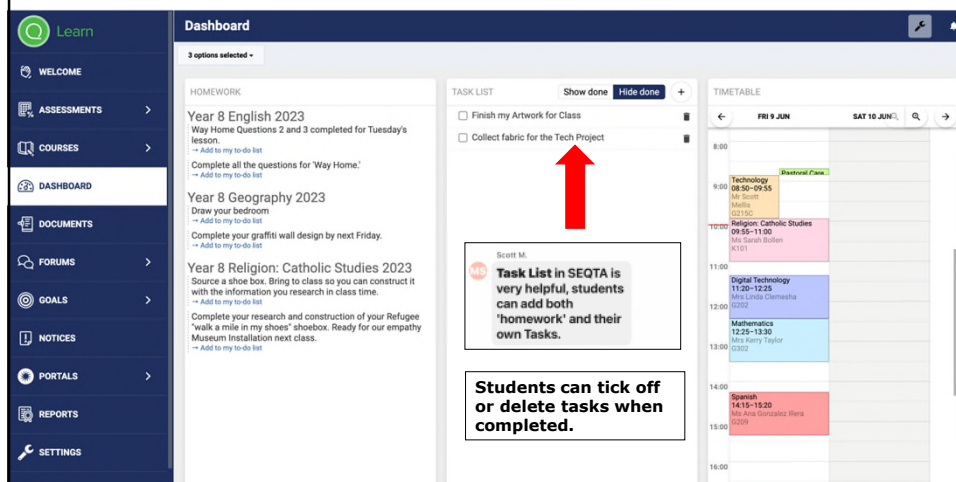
Learn

WELCOME
ASSESSMENTS
COURSES
DASHBOARD
DOCUMENTS
FORUMS
GOALS
NOTICES
PORTALS
REPORTS
SETTINGS

Dashboard

3 options selected ▾

HOMEWORK

Year 8 English 2023
Way Home Questions 2 and 3 completed for Tuesday's lesson.
→ Add to my to-do list
Complete all the questions for 'Way Home.'
→ Add to my to-do list

Year 8 Geography 2023
Draw your bedroom
→ Add to my to-do list
Complete your graffiti wall design by next Friday.
→ Add to my to-do list

Year 8 Religion: Catholic Studies 2023
Source a shoe box. Bring to class so you can construct it with the information you research in class time.
→ Add to my to-do list
Complete your research and construction of your Refugee "walk a mile in my shoes" shoebox. Ready for our empathy Museum Installation next class.
→ Add to my to-do list

TASK LIST
Show done Hide done +
Finish my Artwork for Class
Collect fabric for the Tech Project

Scott M.
MS
Task List in SEQTA is very helpful, students can add both 'homework' and their own Tasks.

Students can tick off or delete tasks when completed.

TIMETABLE
← FRI 9 JUN SAT 10 JUN →
8:00
9:00
10:00
11:00
12:00
13:00
14:00
15:00
16:00
Pastoral Care
Technology
08:50–09:55
Mr Scott
Mellis
G215C
Religion: Catholic Studies
09:55–11:00
Ms Sarah Bollen
K101
Digital Technology
11:20–12:25
Mrs Linda Clemesha
G202
Mathematics
12:25–13:30
Mrs Kerry Taylor
G302
Spanish
14:15–15:20
Ms Ana Gonzalez Illera
G209